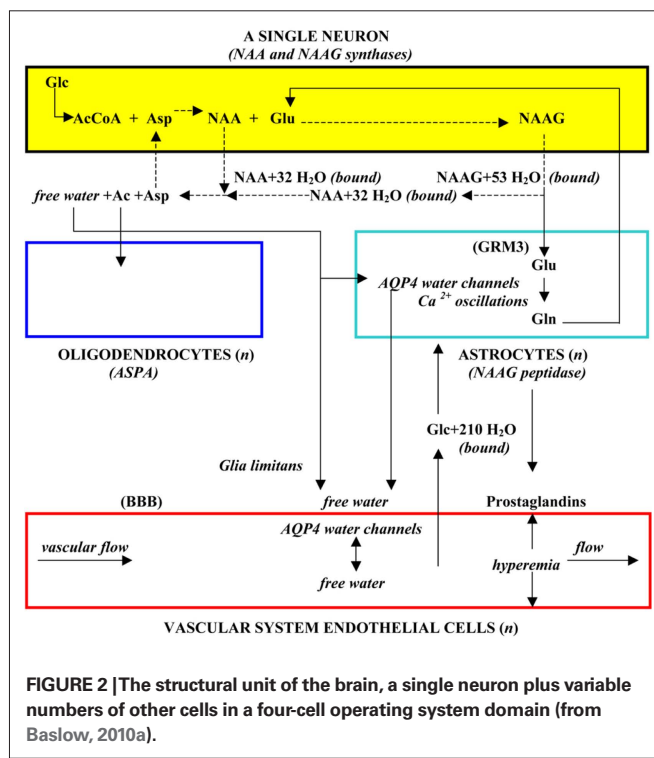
A SINGLE NEURON
(NAA and NAAG synthases)

Glc

AcCoA + Asp NAA + Glu NAAG

NAA+32 $H_2O$ (bound)

NAAG+53 $H_2O$ (bound)

free water +Ac +Asp

NAA+32 $H_2O$ (bound)

(GRM3)

Glu

AQP4 water channels

$Ca^{2+}$ oscillations

Gln

OLIGODENDROCYTES (n)
(ASPA)

ASTROCYTES (n)
(NAAG peptidase)

Glc+210 $H_2O$
(bound)

Glia limitans

(BBB)

free water

Prostaglandins

AQP4 water channels

vascular flow

hyperemia

flow

free water

VASCULAR SYSTEM ENDOTHELIAL CELLS (n)

FIGURE 2 | The structural unit of the brain, a single neuron plus variable numbers of other cells in a four-cell operating system domain (from Baslow, 2010a).